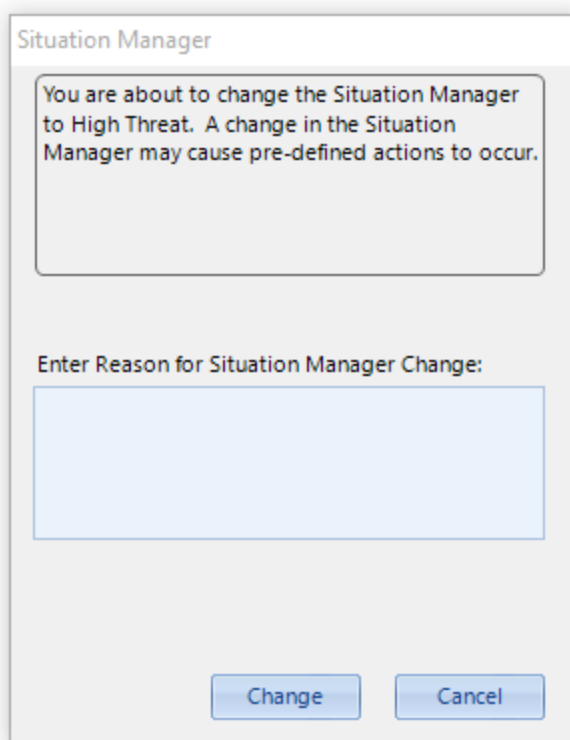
Situation Manager

You are about to change the Situation Manager to High Threat.  A change in the Situation Manager may cause pre-defined actions to occur.

Enter Reason for Situation Manager Change:

Change

Cancel